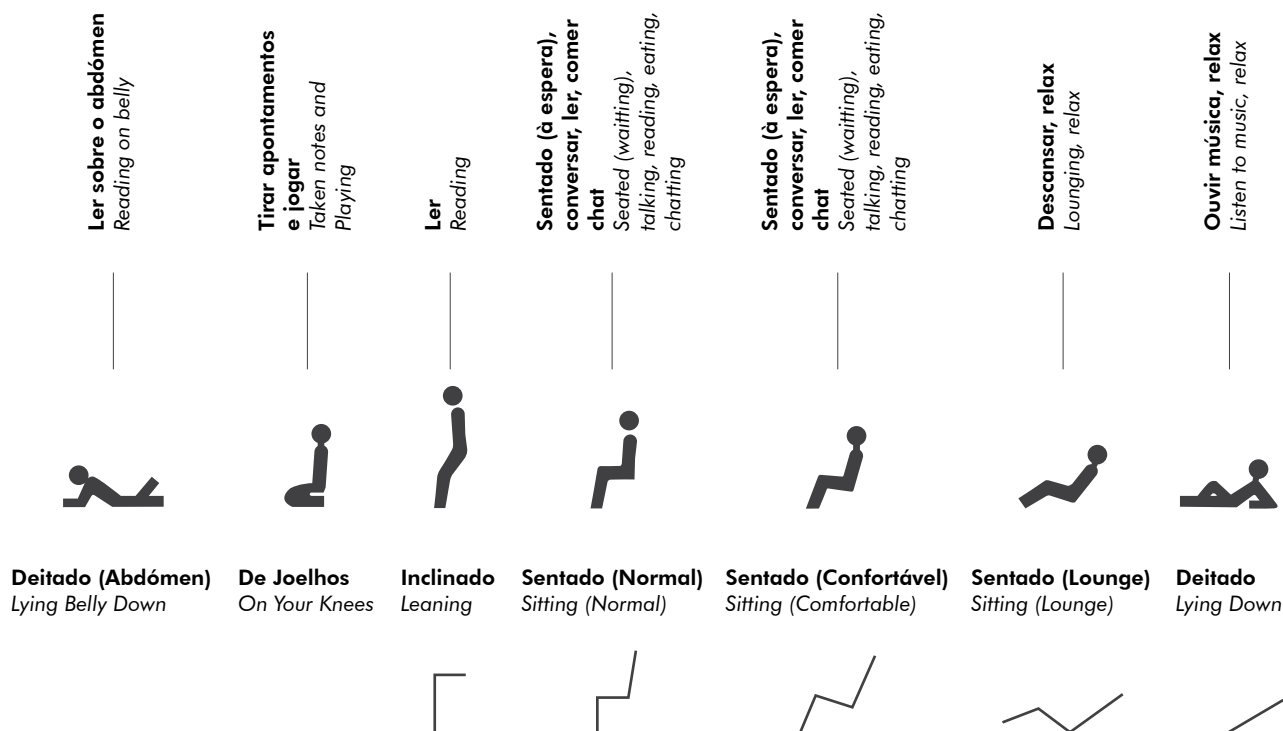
**Ler sobre o abdómen**
*Reading on belly*

**Tirar apontamentos e jogar**
*Taken notes and Playing*

**Ler**
*Reading*

**Sentado (à espera), conversar, ler, comer chat**
*Seated (waitting), talking, reading, eating, chatting*

**Sentado (à espera), conversar, ler, comer chat**
*Seated (waitting), talking, reading, eating, chatting*

**Descansar, relax**
*Lounging, relax*

**Ouvir música, relax**
*Listen to music, relax*

**Deitado (Abdómen)**
*Lying Belly Down*

**De Joelhos**
*On Your Knees*

**Inclinado**
*Leaning*

**Sentado (Normal)**
*Sitting (Normal)*

**Sentado (Confortável)**
*Sitting (Comfortable)*

**Sentado (Lounge)**
*Sitting (Lounge)*

**Deitado**
*Lying Down*